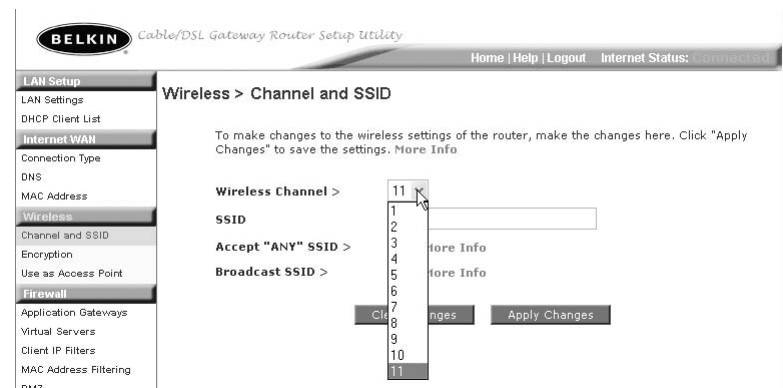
BELKIN Cable/DSL Gateway Router Setup Utility

Home | Help | Logout Internet Status: Connected

LAN Setup
LAN Settings
DHCP Client List
Internet WAN
Connection Type
DNS
MAC Address
Wireless
Channel and SSID
Encryption
Use as Access Point
Firewall
Application Gateways
Virtual Servers
Client IP Filters
MAC Address Filtering
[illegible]

Wireless > Channel and SSID

To make changes to the wireless settings of the router, make the changes here. Click "Apply Changes" to save the settings. More Info

Wireless Channel > 11

SSID

Accept "ANY" SSID > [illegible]ore Info

Broadcast SSID > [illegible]ore Info

1
2
3
4
5
6
7
8
9
10
11

Cl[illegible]nges Apply Changes